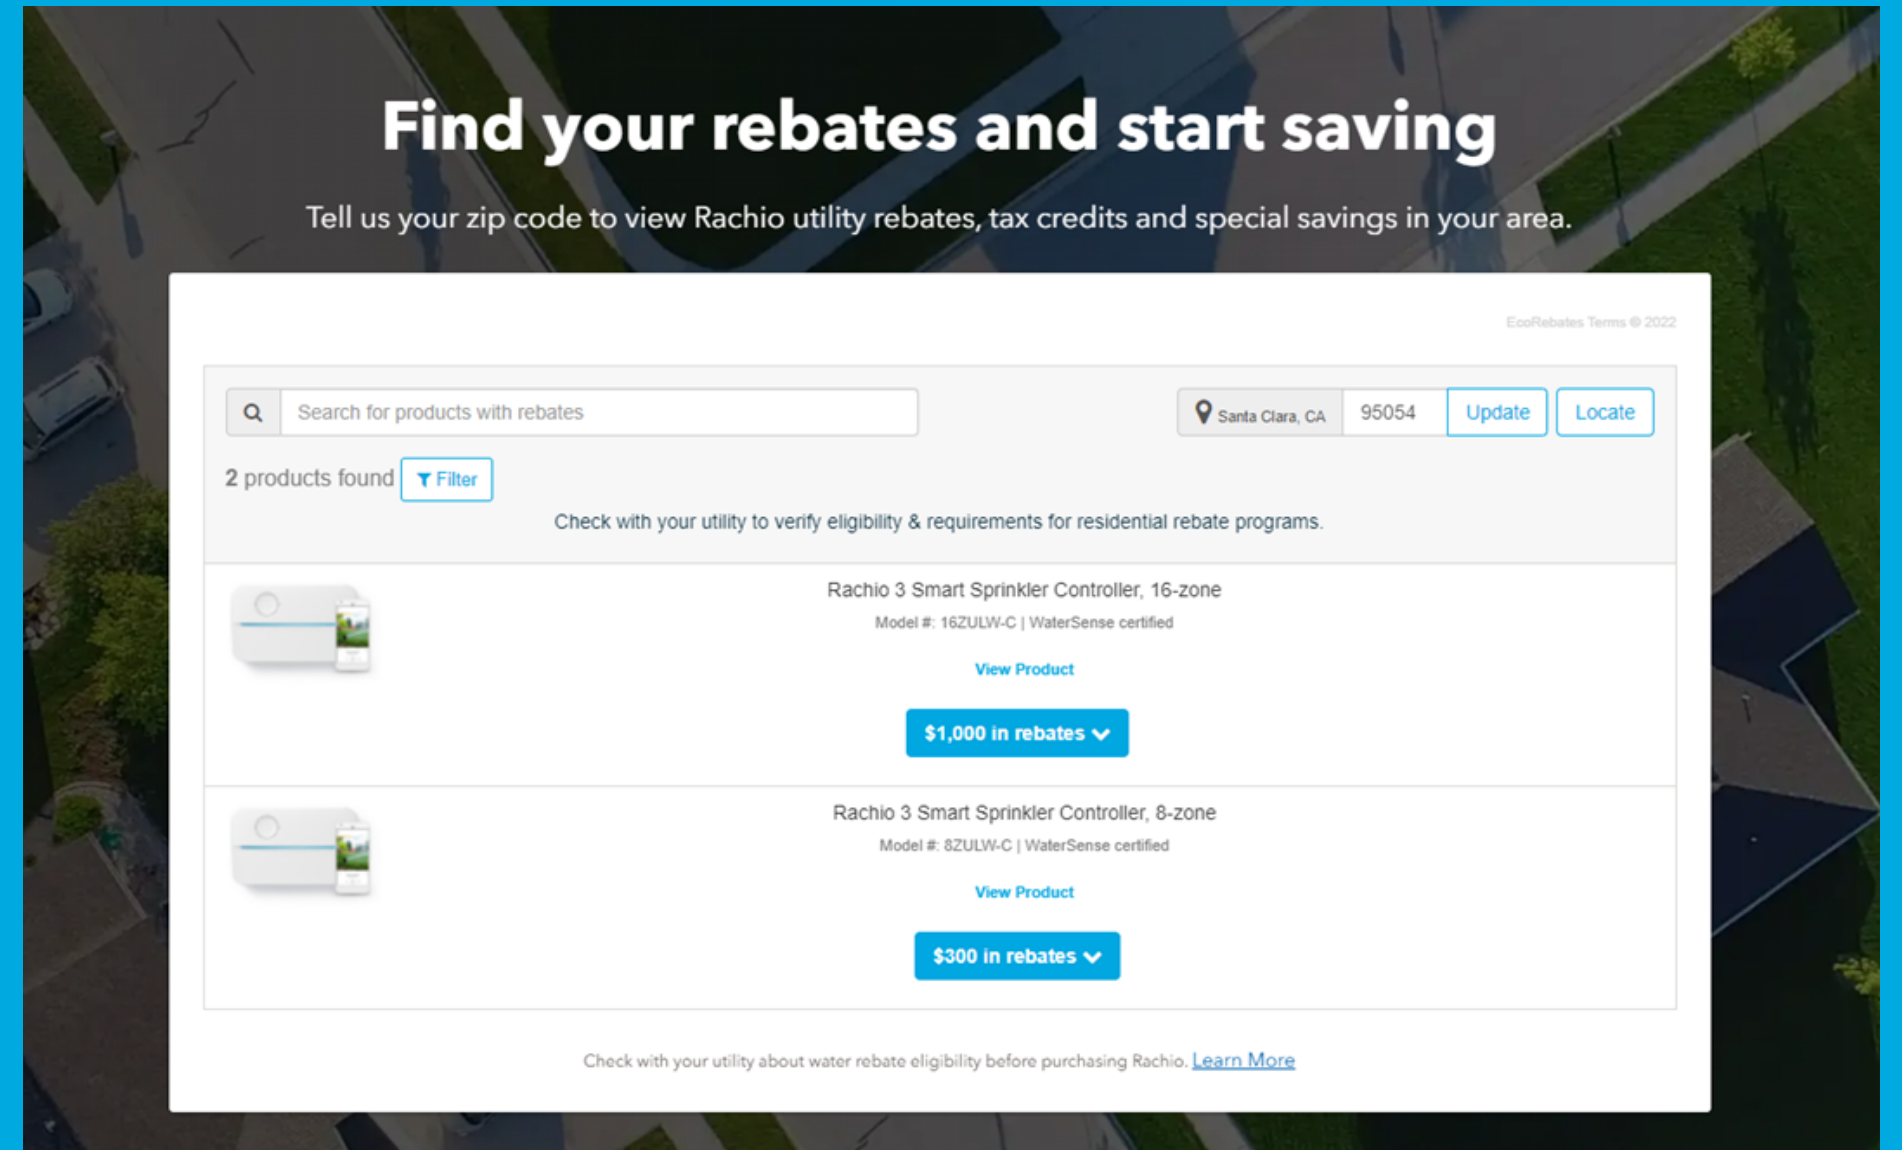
Find your rebates and start saving

Tell us your zip code to view Rachio utility rebates, tax credits and special savings in your area.

EcoRebates Terms © 2022

Search for products with rebates

Santa Clara, CA 95054 Update Locate

2 products found Filter

Check with your utility to verify eligibility & requirements for residential rebate programs.

Rachio 3 Smart Sprinkler Controller, 16-zone

Model #: 16ZULW-C | WaterSense certified

View Product

$1,000 in rebates

Rachio 3 Smart Sprinkler Controller, 8-zone

Model #: 8ZULW-C | WaterSense certified

View Product

$300 in rebates

Check with your utility about water rebate eligibility before purchasing Rachio. Learn More